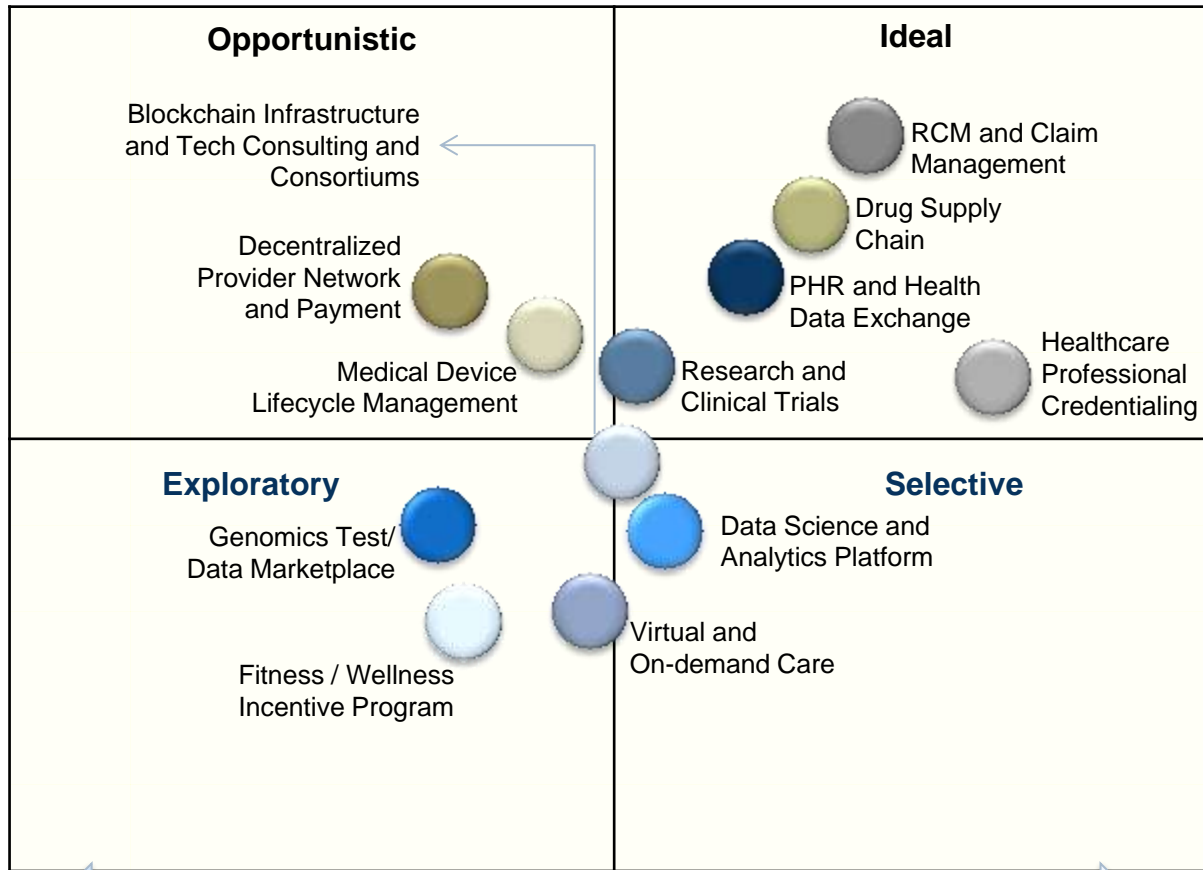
Opportunistic

Ideal

Blockchain Infrastructure and Tech Consulting and Consortiums

RCM and Claim Management

Drug Supply Chain

Decentralized Provider Network and Payment

PHR and Health Data Exchange

Healthcare Professional Credentialing

Medical Device Lifecycle Management

Research and Clinical Trials

Exploratory

Selective

Genomics Test/ Data Marketplace

Data Science and Analytics Platform

Virtual and On-demand Care

Fitness / Wellness Incentive Program